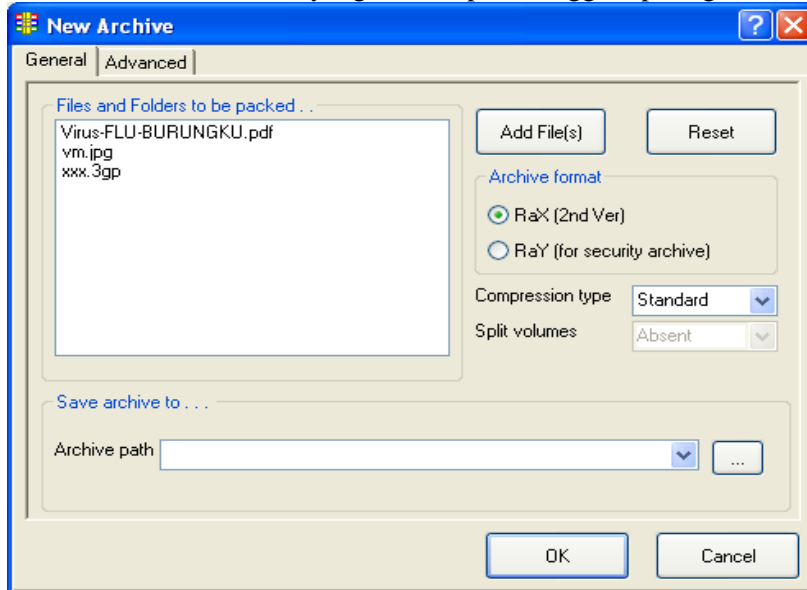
New Archive

General | Advanced

Files and Folders to be packed . .

Virus-FLU-BURUNGKU.pdf
vm.jpg
xxx.3gp

Add File(s)

Reset

Archive format

RaX (2nd Ver)

RaY (for security archive)

Compression type Standard

Split volumes Absent

Save archive to . . .

Archive path

...

OK

Cancel